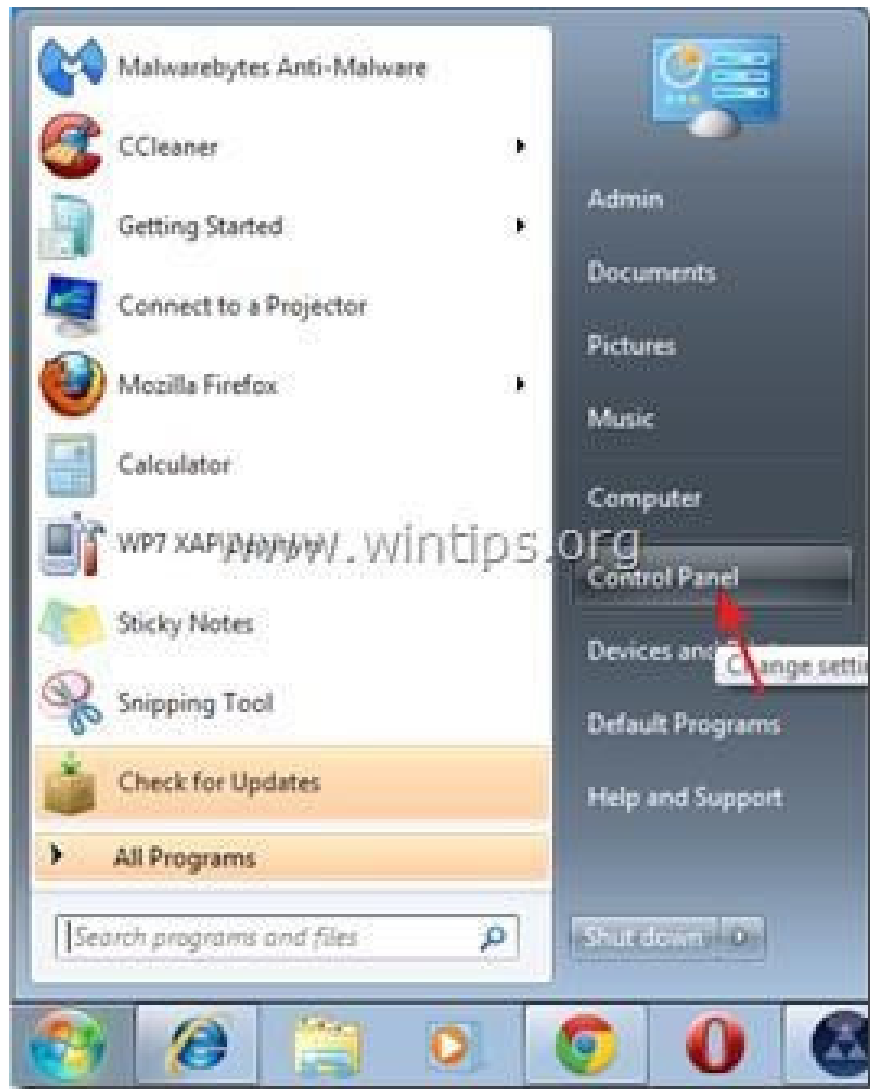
Malwarebytes Anti-Malware

CCleaner

Getting Started

Connect to a Projector

Mozilla Firefox

Calculator

WP7 XAP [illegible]

www.wintips.org

Sticky Notes

Snipping Tool

Check for Updates

All Programs

Search programs and files

Admin

Documents

Pictures

Music

Computer

Control Panel

Devices and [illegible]

Change setti

Default Programs

Help and Support

Shut down